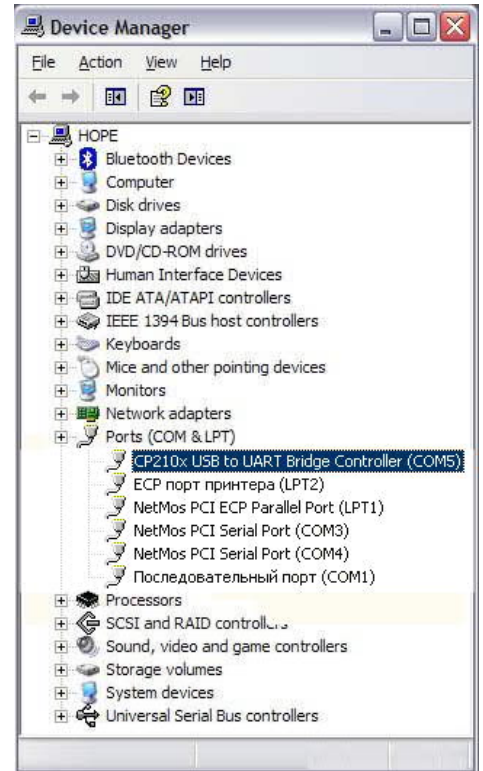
Device Manager

File Action View Help

HOPE
Bluetooth Devices
Computer
Disk drives
Display adapters
DVD/CD-ROM drives
Human Interface Devices
IDE ATA/ATAPI controllers
IEEE 1394 Bus host controllers
Keyboards
Mice and other pointing devices
Monitors
Network adapters
Ports (COM & LPT)
CP210x USB to UART Bridge Controller (COM5)
ECP порт принтера (LPT2)
NetMos PCI ECP Parallel Port (LPT1)
NetMos PCI Serial Port (COM3)
NetMos PCI Serial Port (COM4)
Последовательный порт (COM1)
Processors
SCSI and RAID controllers
Sound, video and game controllers
Storage volumes
System devices
Universal Serial Bus controllers